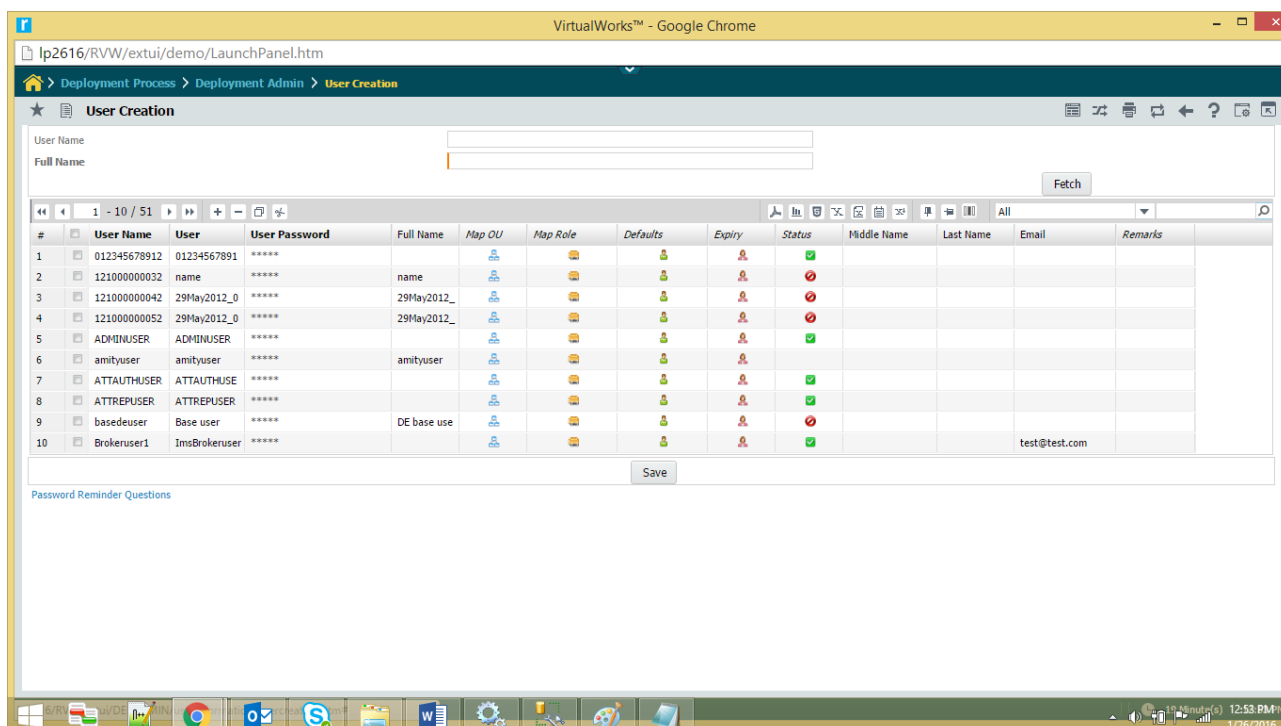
VirtualWorks™ - Google Chrome

lp2616/RVW/extui/demo/LaunchPanel.htm

Deployment Process > Deployment Admin > User Creation

User Creation

User Name
Full Name

Fetch

1 - 10 / 51

All

| # | | User Name | User | User Password | Full Name | Map OU | Map Role | Defaults | Expiry | Status | Middle Name | Last Name | Email | Remarks |
|---|---|---|---|---|---|---|---|---|---|---|---|---|---|---|
| 1 | | 012345678912 | 01234567891 | ***** | | | | | | | | | | |
| 2 | | 121000000032 | name | ***** | name | | | | | | | | | |
| 3 | | 121000000042 | 29May2012_0 | ***** | 29May2012_ | | | | | | | | | |
| 4 | | 121000000052 | 29May2012_0 | ***** | 29May2012_ | | | | | | | | | |
| 5 | | ADMINUSER | ADMINUSER | ***** | | | | | | | | | | |
| 6 | | amityuser | amityuser | ***** | amityuser | | | | | | | | | |
| 7 | | ATTAUTHUSER | ATTAUTHUSE | ***** | | | | | | | | | | |
| 8 | | ATTREPUSER | ATTREPUSER | ***** | | | | | | | | | | |
| 9 | | basedeuser | Base user | ***** | DE base use | | | | | | | | | |
| 10 | | Brokeruser1 | ImsBrokeruser | ***** | | | | | | | | | test@test.com | |

Save

Password Reminder Questions

12:53 PM
1/26/2016